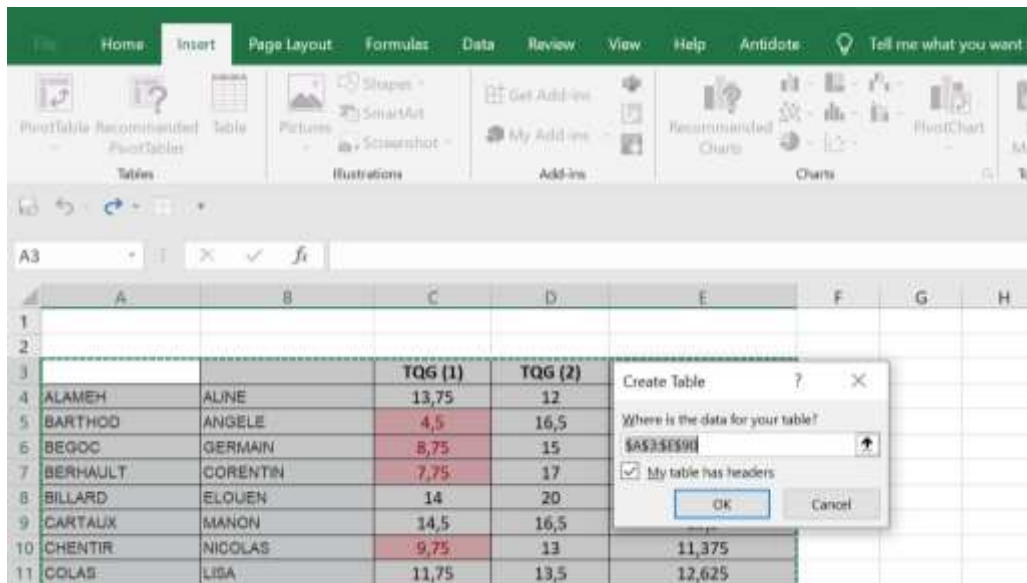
File Home Insert Page Layout Formulas Data Review View Help Antidote Tell me what you want

PivotTable Recommended PivotTables Table
Tables
Pictures Shapes SmartArt Screenshot
Illustrations
Get Add-ins My Add-ins
Add-ins
Recommended Charts
Charts
PivotChart

A3 $f_x$

| | A | B | C | D | E | F | G | H |
|---|---|---|---|---|---|---|---|---|
| 1 | | | | | | | | |
| 2 | | | | | | | | |
| 3 | | | TQG (1) | TQG (2) | | | | |
| 4 | ALAMEH | ALINE | 13,75 | 12 | | | | |
| 5 | BARTHOD | ANGELE | 4,5 | 16,5 | | | | |
| 6 | BEGOC | GERMAIN | 8,75 | 15 | | | | |
| 7 | BERHAULT | CORENTIN | 7,75 | 17 | | | | |
| 8 | BILLARD | ELOUEN | 14 | 20 | | | | |
| 9 | CARTAUX | MANON | 14,5 | 16,5 | | | | |
| 10 | CHENTIR | NICOLAS | 9,75 | 13 | 11,375 | | | |
| 11 | COLAS | LISA | 11,75 | 13,5 | 12,625 | | | |

Create Table ? ×
Where is the data for your table?
$A$3:$E$90
My table has headers
OK Cancel